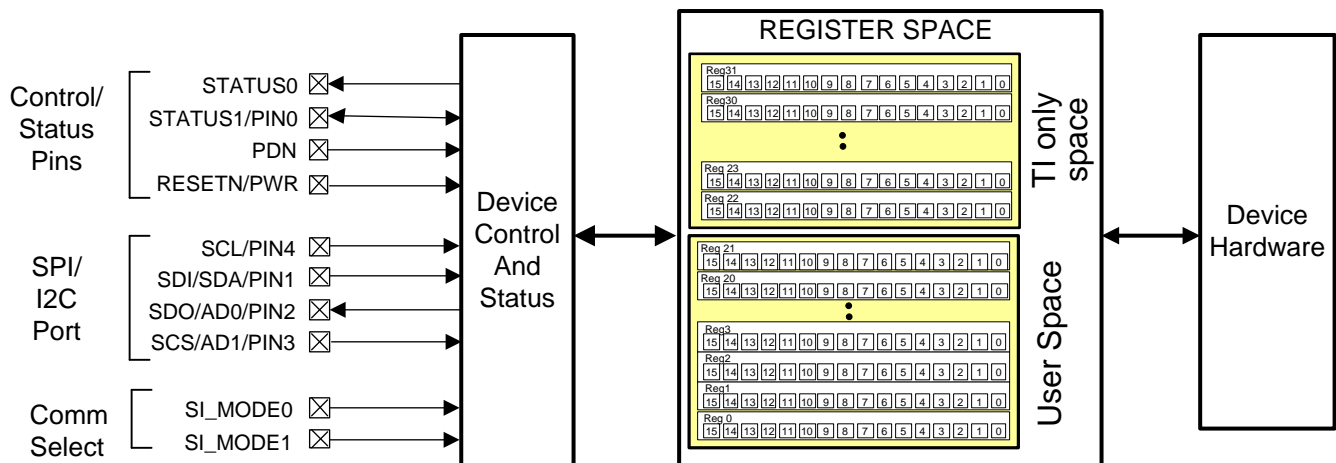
Control/ Status Pins

STATUS0
STATUS1/PIN0
PDN
RESETN/PWR

SPI/ I2C Port

SCL/PIN4
SDI/SDA/PIN1
SDO/AD0/PIN2
SCS/AD1/PIN3

Comm Select

SI_MODE0
SI_MODE1

Device Control And Status

REGISTER SPACE

Reg31
15 14 13 12 11 10 9 8 7 6 5 4 3 2 1 0
Reg30
15 14 13 12 11 10 9 8 7 6 5 4 3 2 1 0
Reg 23
15 14 13 12 11 10 9 8 7 6 5 4 3 2 1 0
Reg 22
15 14 13 12 11 10 9 8 7 6 5 4 3 2 1 0

TI only space

Reg 21
15 14 13 12 11 10 9 8 7 6 5 4 3 2 1 0
Reg 20
15 14 13 12 11 10 9 8 7 6 5 4 3 2 1 0
Reg3
15 14 13 12 11 10 9 8 7 6 5 4 3 2 1 0
Reg2
15 14 13 12 11 10 9 8 7 6 5 4 3 2 1 0
Reg1
15 14 13 12 11 10 9 8 7 6 5 4 3 2 1 0
Reg 0
15 14 13 12 11 10 9 8 7 6 5 4 3 2 1 0

User Space

Device Hardware